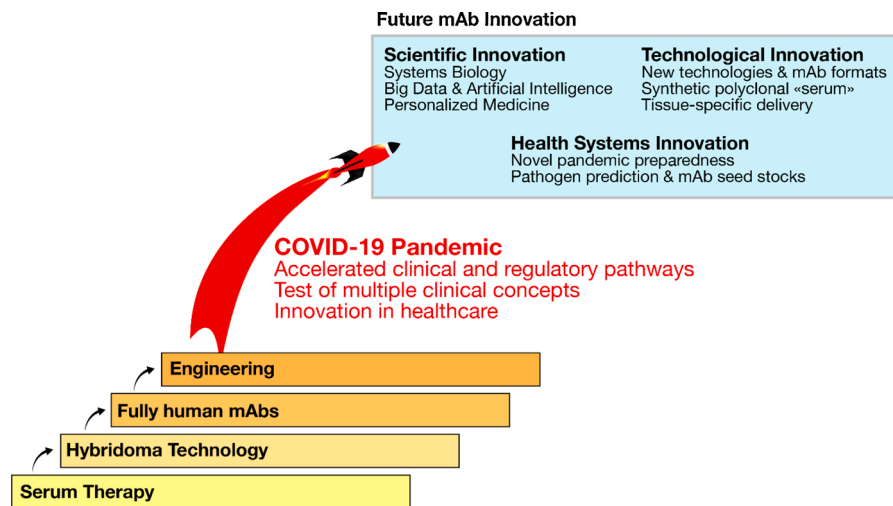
Future mAb Innovation

Scientific Innovation
Systems Biology
Big Data & Artificial Intelligence
Personalized Medicine

Technological Innovation
New technologies & mAb formats
Synthetic polyclonal «serum»
Tissue-specific delivery

Health Systems Innovation
Novel pandemic preparedness
Pathogen prediction & mAb seed stocks

COVID-19 Pandemic
Accelerated clinical and regulatory pathways
Test of multiple clinical concepts
Innovation in healthcare

Engineering
Fully human mAbs
Hybridoma Technology
Serum Therapy